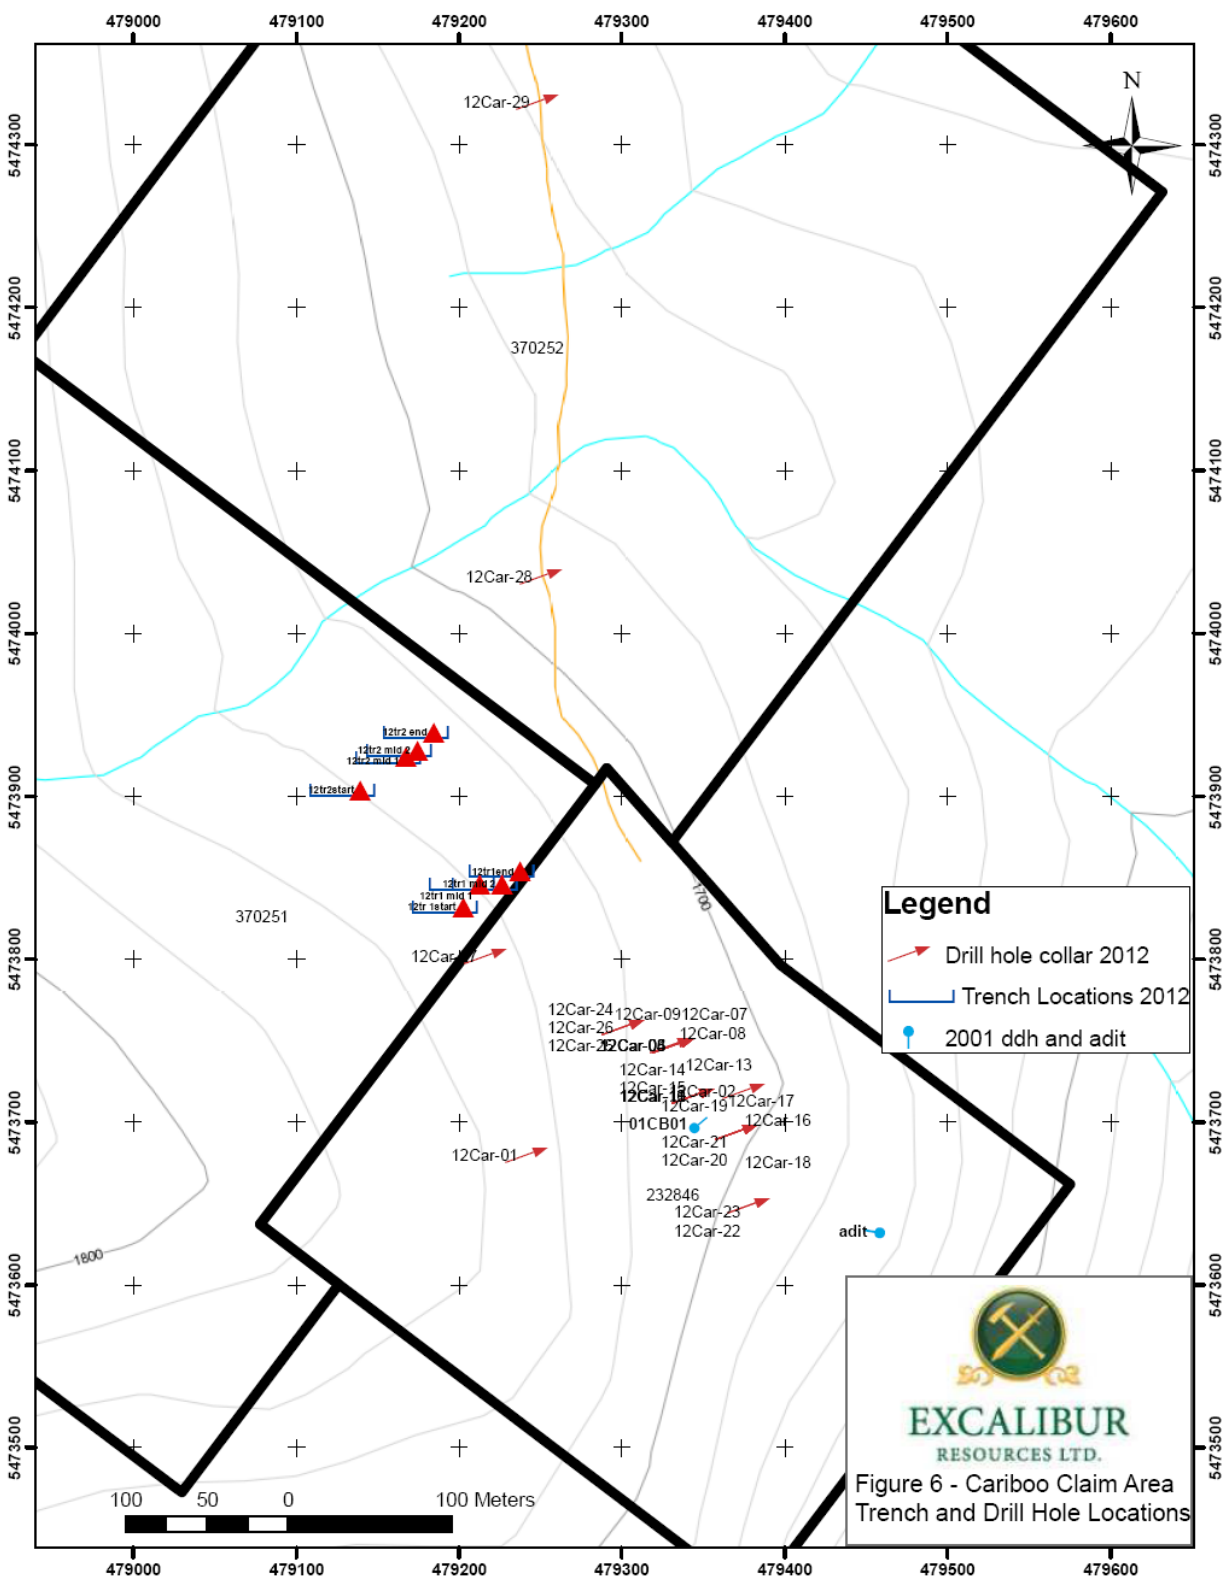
479000 479100 479200 479300 479400 479500 479600

5474300 5474200 5474100 5474000 5473900 5473800 5473700 5473600 5473500

N

12Car-29

370252

12Car-28

12tr2 end
12tr2 mid 2
12tr2 mid 1
12tr2start

12tr1end
12tr1 mid 2
12tr1 mid 1
12tr 1start

370251

1700

12Car-27

12Car-24
12Car-26
12Car-25
12Car-09
12Car-07
12Car-08
12Car-05
12Car-14
12Car-13
12Car-15
12Car-11
12Car-02
12Car-19
12Car-17
01CB01
12Car-16
12Car-21
12Car-20
12Car-18
12Car-01
232846
12Car-23
12Car-22
adit

1800

Legend
Drill hole collar 2012
Trench Locations 2012
2001 ddh and adit

100 50 0 100 Meters

EXCALIBUR
RESOURCES LTD.
Figure 6 - Cariboo Claim Area
Trench and Drill Hole Locations